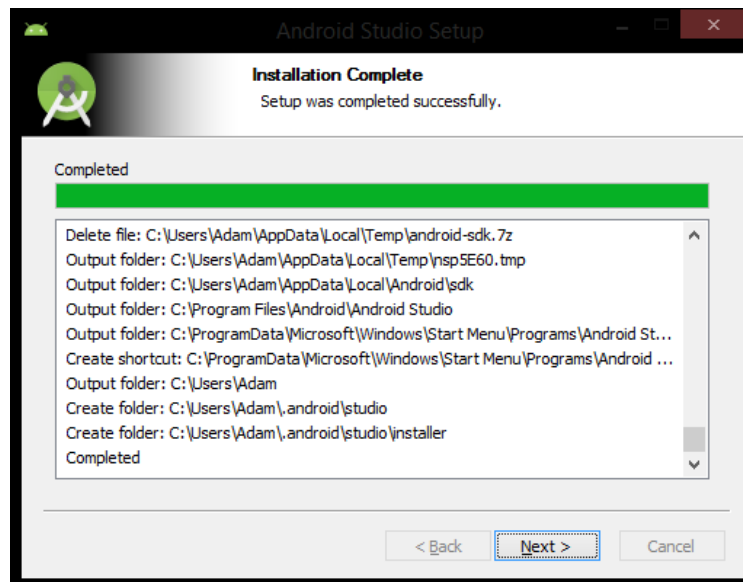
Android Studio Setup

Installation Complete
Setup was completed successfully.

Completed

Delete file: C:\Users\Adam\AppData\Local\Temp\android-sdk.7z
Output folder: C:\Users\Adam\AppData\Local\Temp\nsp5E60.tmp
Output folder: C:\Users\Adam\AppData\Local\Android\sdk
Output folder: C:\Program Files\Android\Android Studio
Output folder: C:\ProgramData\Microsoft\Windows\Start Menu\Programs\Android St...
Create shortcut: C:\ProgramData\Microsoft\Windows\Start Menu\Programs\Android ...
Output folder: C:\Users\Adam
Create folder: C:\Users\Adam\.android\studio
Create folder: C:\Users\Adam\.android\studio\installer
Completed

< Back
Next >
Cancel